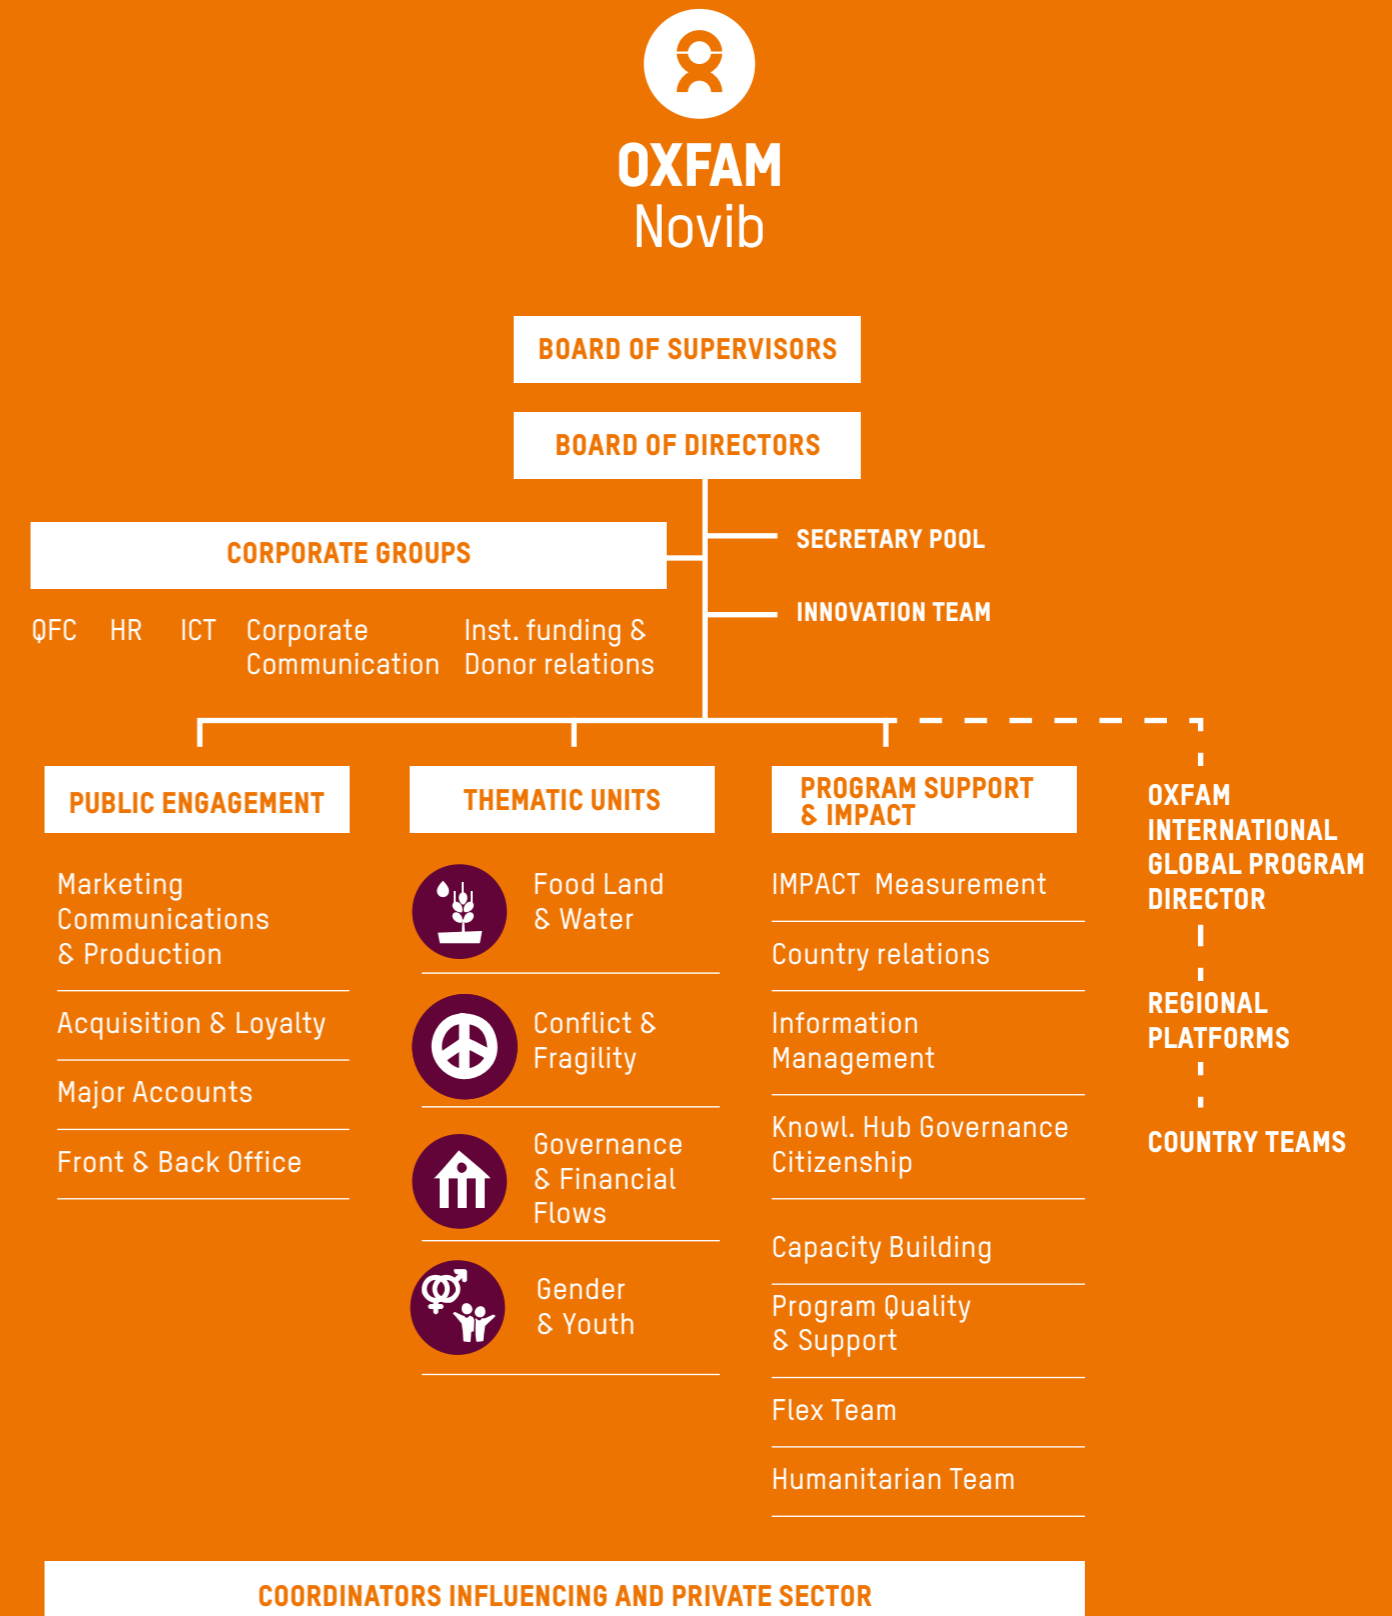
OXFAM
Novib

BOARD OF SUPERVISORS

BOARD OF DIRECTORS

CORPORATE GROUPS

QFC HR ICT Corporate Communication Inst. funding & Donor relations

SECRETARY POOL

INNOVATION TEAM

PUBLIC ENGAGEMENT

Marketing Communications & Production

Acquisition & Loyalty

Major Accounts

Front & Back Office

THEMATIC UNITS

Food Land & Water

Conflict & Fragility

Governance & Financial Flows

Gender & Youth

PROGRAM SUPPORT & IMPACT

IMPACT Measurement

Country relations

Information Management

Knowl. Hub Governance Citizenship

Capacity Building

Program Quality & Support

Flex Team

Humanitarian Team

OXFAM INTERNATIONAL GLOBAL PROGRAM DIRECTOR

REGIONAL PLATFORMS

COUNTRY TEAMS

COORDINATORS INFLUENCING AND PRIVATE SECTOR